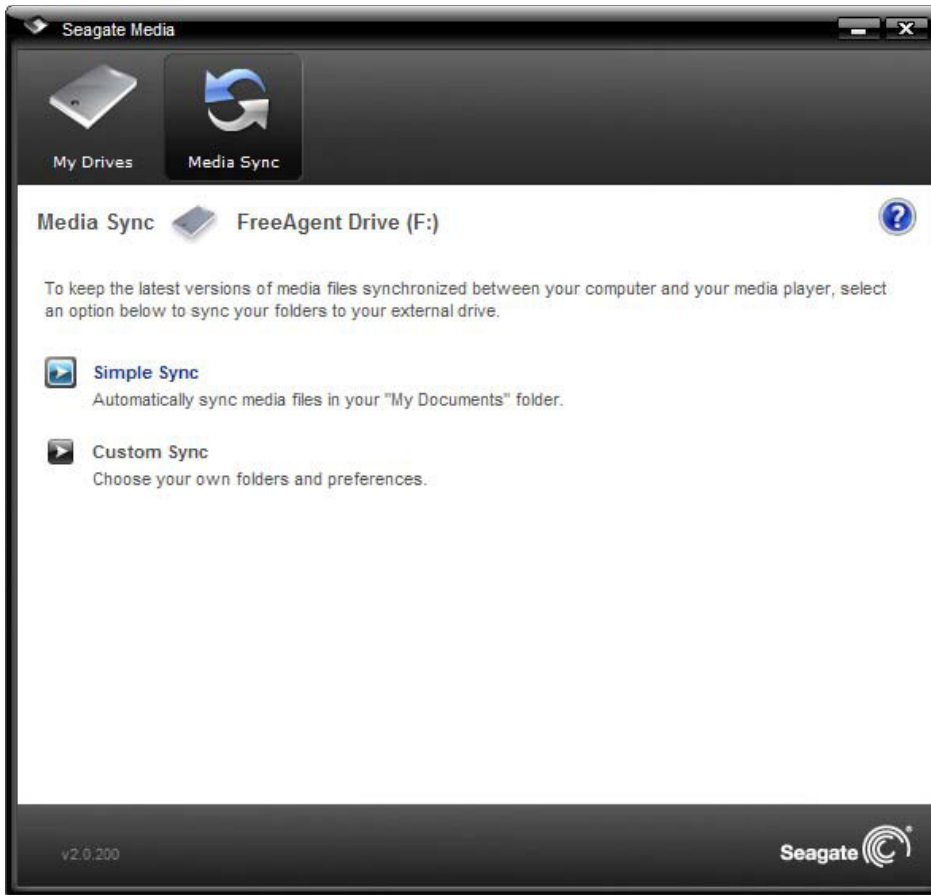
Seagate Media

My Drives

Media Sync

Media Sync FreeAgent Drive (F:)

?

To keep the latest versions of media files synchronized between your computer and your media player, select an option below to sync your folders to your external drive.

Simple Sync
Automatically sync media files in your "My Documents" folder.

Custom Sync
Choose your own folders and preferences.

v2.0.200

Seagate